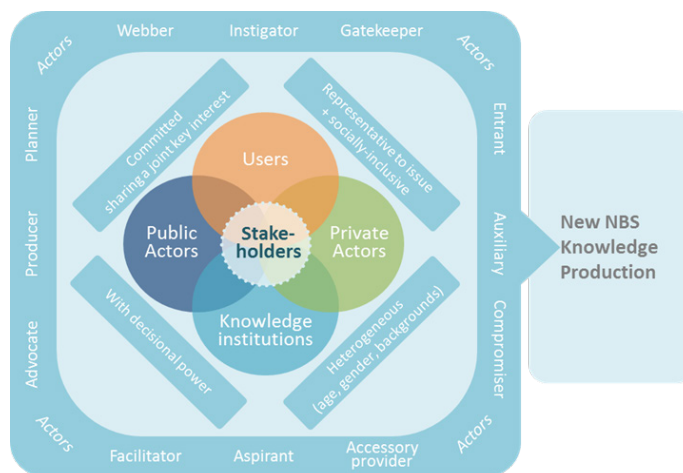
Actors

Webber

Instigator

Gatekeeper

Actors

Planner

Producer

Advocate

Actors

Facilitator

Aspirant

Accessory provider

Actors

Entrant

Auxiliary

Compromiser

Committed sharing a joint key interest

Representative to issue + socially-inclusive

With decisional power

Heterogeneous (age, gender, backgrounds)

Users

Public Actors

Stake-holders

Private Actors

Knowledge institutions

New NBS Knowledge Production